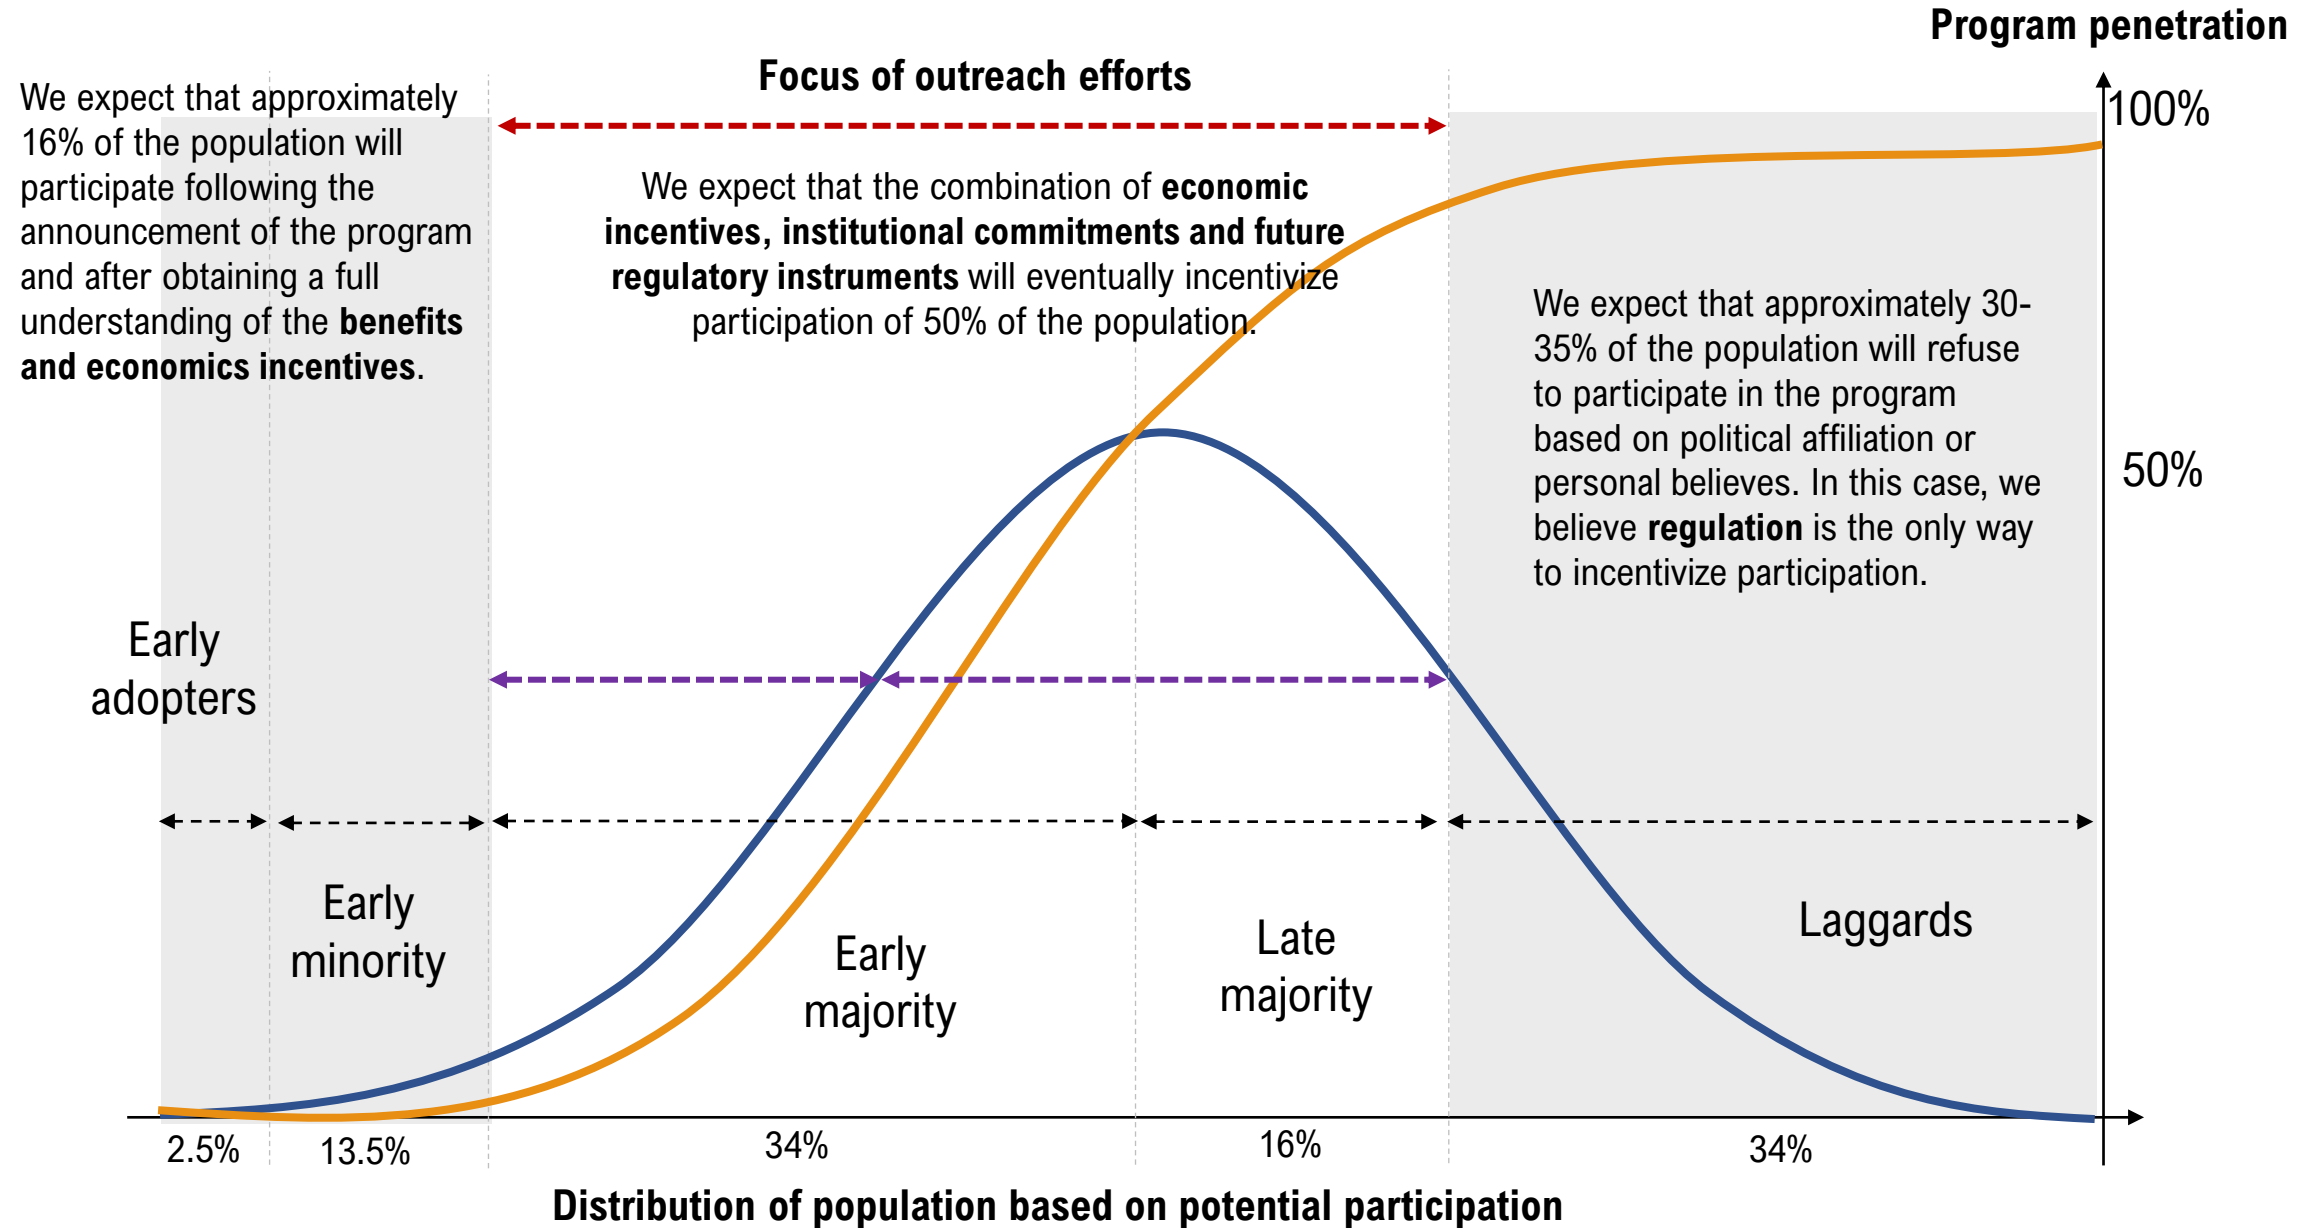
Program penetration

Focus of outreach efforts

We expect that approximately 16% of the population will participate following the announcement of the program and after obtaining a full understanding of the **benefits and economics incentives**.

We expect that the combination of **economic incentives, institutional commitments and future regulatory instruments** will eventually incentivize participation of 50% of the population.

We expect that approximately 30-35% of the population will refuse to participate in the program based on political affiliation or personal believes. In this case, we believe **regulation** is the only way to incentivize participation.

100%

50%

Early adopters

Early minority

Early majority

Late majority

Laggards

2.5%

13.5%

34%

16%

34%

Distribution of population based on potential participation